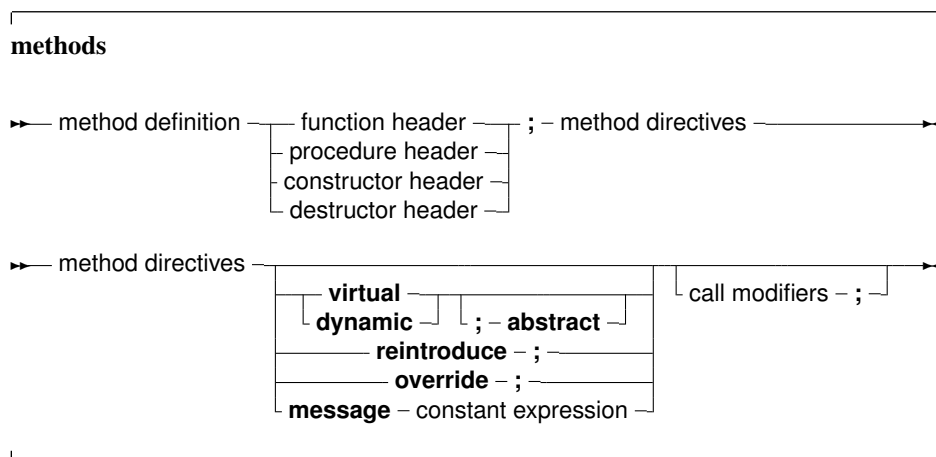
methods

method definition function header procedure header constructor header destructor header ; method directives

method directives virtual dynamic ; abstract reintroduce ; override ; message constant expression call modifiers ;